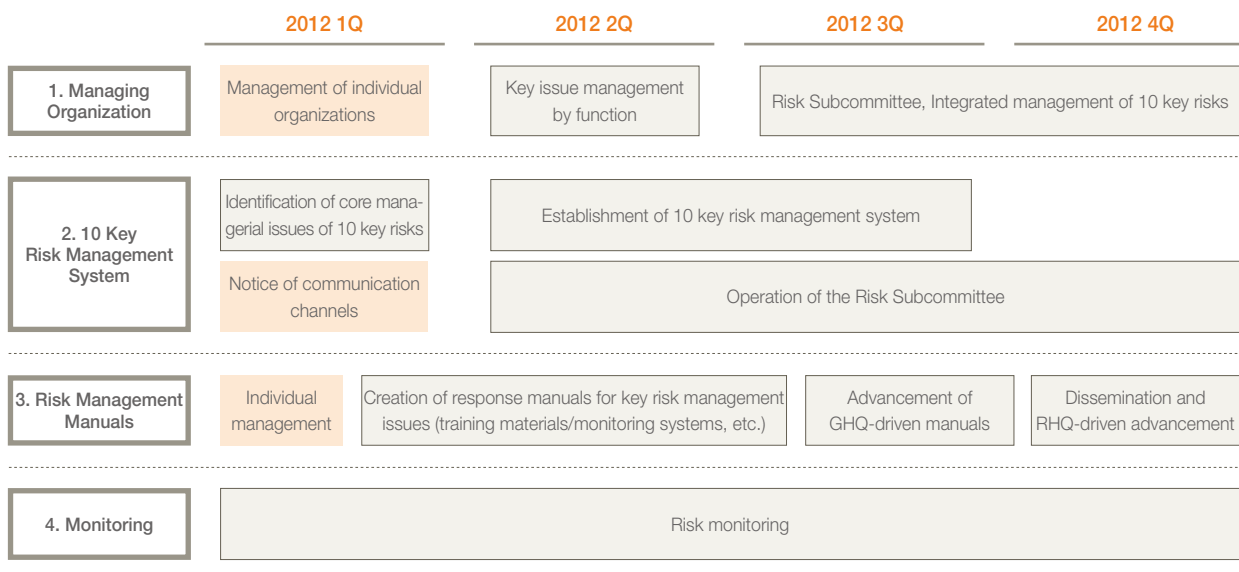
2012 1Q
2012 2Q
2012 3Q
2012 4Q

1. Managing Organization

Management of individual organizations

Key issue management by function

Risk Subcommittee, Integrated management of 10 key risks

2. 10 Key Risk Management System

Identification of core managerial issues of 10 key risks

Establishment of 10 key risk management system

Notice of communication channels

Operation of the Risk Subcommittee

3. Risk Management Manuals

Individual management

Creation of response manuals for key risk management issues (training materials/monitoring systems, etc.)

Advancement of GHQ-driven manuals

Dissemination and RHQ-driven advancement

4. Monitoring

Risk monitoring